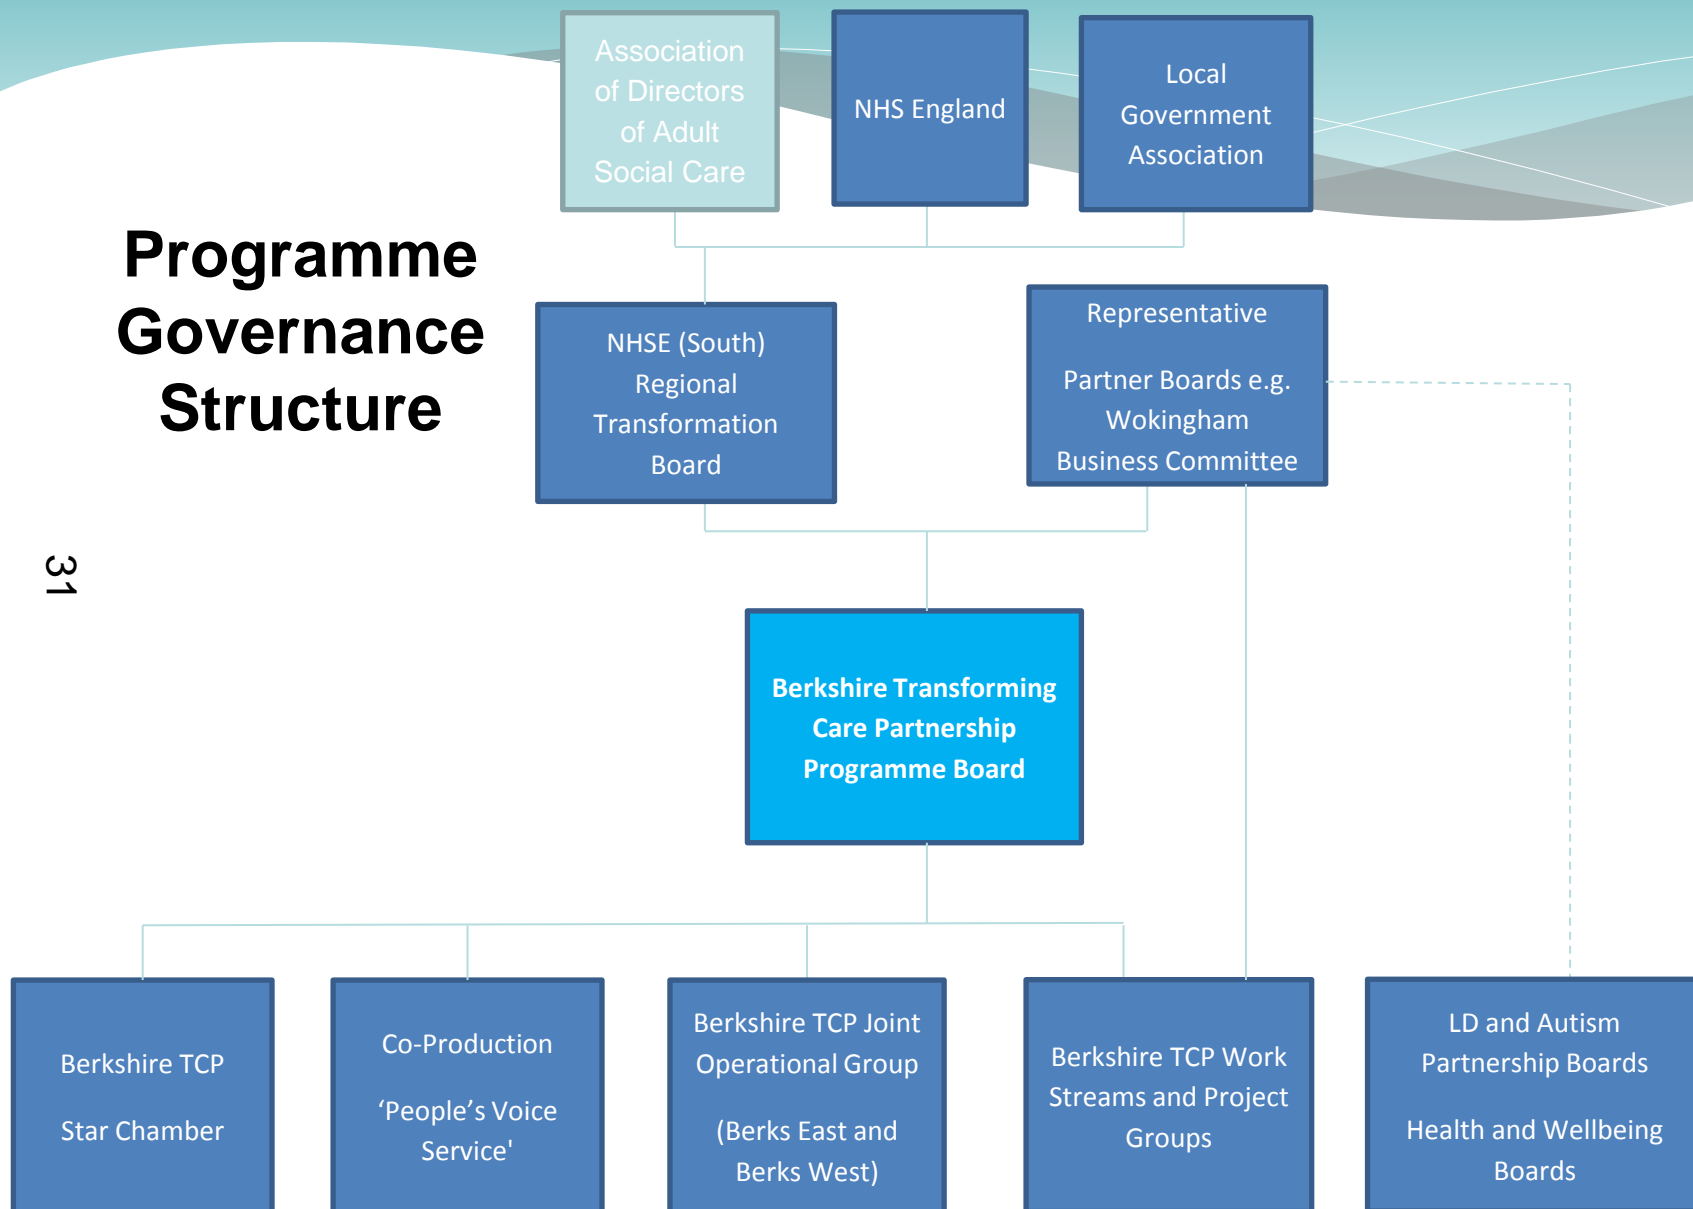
Association of Directors of Adult Social Care

NHS England

Local Government Association

Programme Governance Structure

NHSE (South) Regional Transformation Board

Representative

Partner Boards e.g. Wokingham Business Committee

31

Berkshire Transforming Care Partnership Programme Board

Berkshire TCP

Star Chamber

Co-Production

‘People’s Voice Service'

Berkshire TCP Joint Operational Group

(Berks East and Berks West)

Berkshire TCP Work Streams and Project Groups

LD and Autism Partnership Boards

Health and Wellbeing Boards